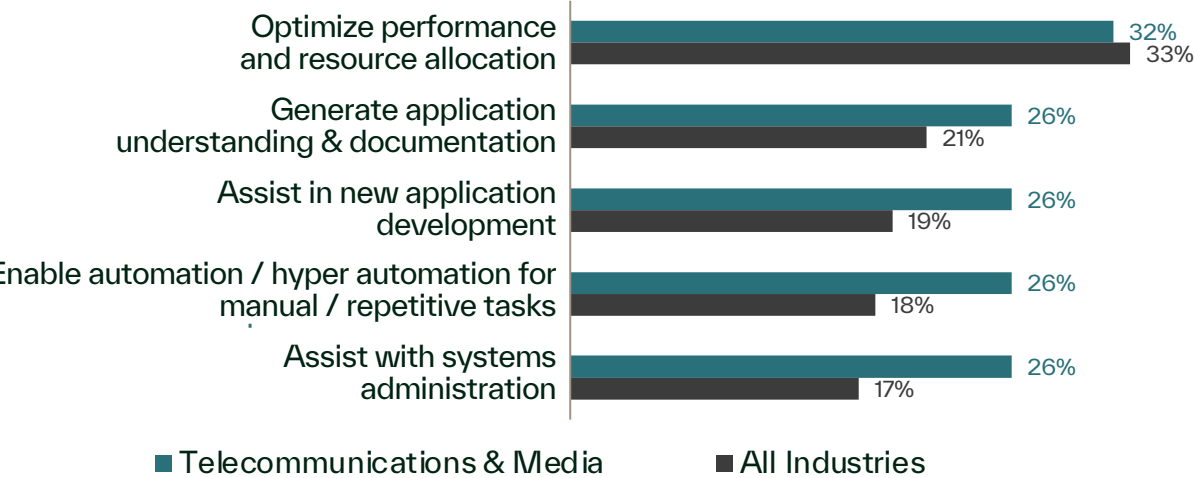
Optimize performance and resource allocation
32%
33%

Generate application understanding & documentation
26%
21%

Assist in new application development
26%
19%

Enable automation / hyper automation for manual / repetitive tasks
26%
18%

Assist with systems administration
26%
17%

Telecommunications & Media
All Industries